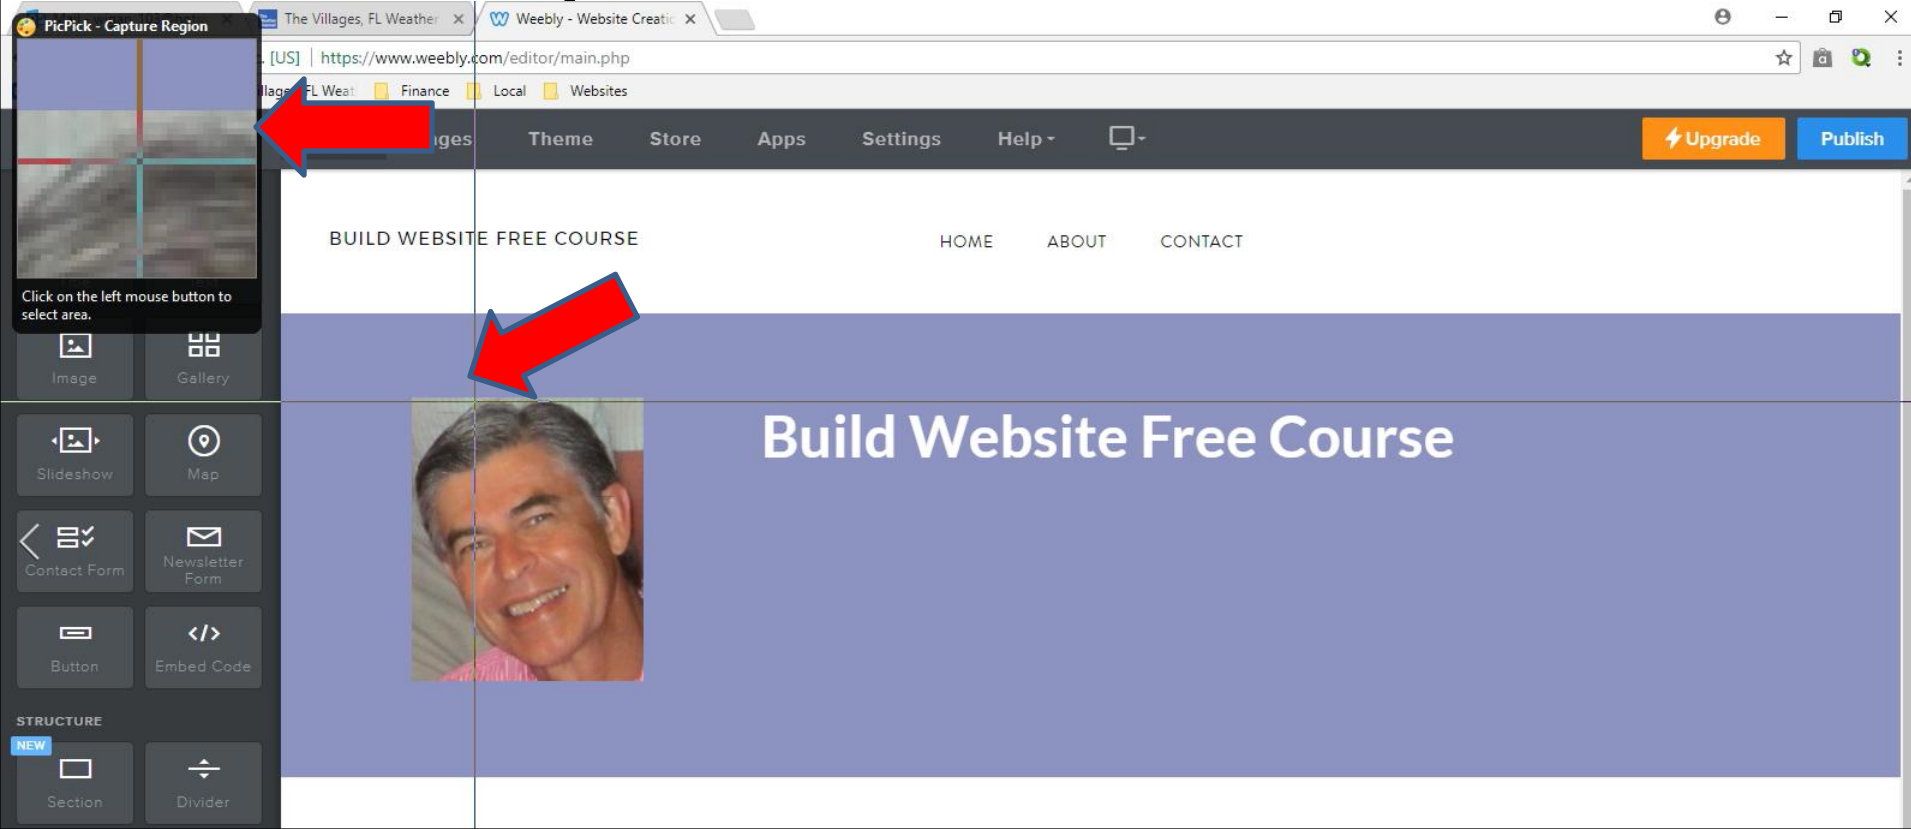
PicPick - Capture Region

The Villages, FL Weather ×

Weebly - Website Creatic ×

. [US] | https://www.weebly.com/editor/main.php

llag FL Weat   Finance   Local   Websites

ges   Theme   Store   Apps   Settings   Help

Upgrade   Publish

Click on the left mouse button to select area.

Image   Gallery

Slideshow   Map

Contact Form   Newsletter Form

Button   Embed Code

STRUCTURE

NEW

Section   Divider

BUILD WEBSITE FREE COURSE

HOME   ABOUT   CONTACT

Build Website Free Course